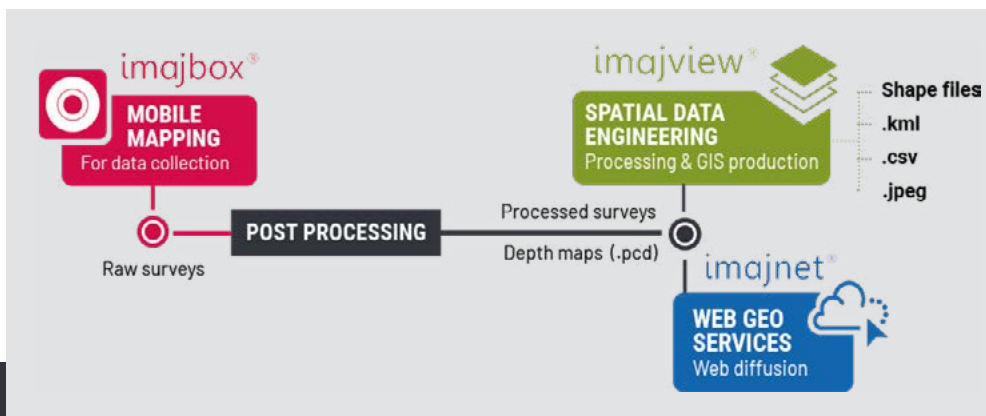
imajbox®

MOBILE MAPPING
For data collection

Raw surveys

POST PROCESSING

Processed surveys

Depth maps (.pcd)

imajview®

SPATIAL DATA ENGINEERING
Processing & GIS production

Shape files
.kml
.csv
.jpeg

imajnet®

WEB GEO SERVICES
Web diffusion